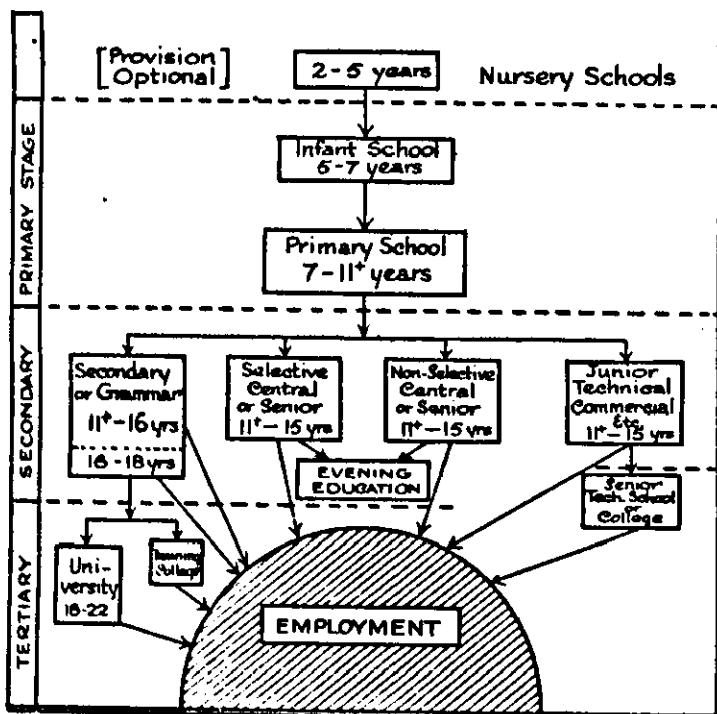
[Provision Optional]

2-5 years

Nursery Schools

PRIMARY STAGE

Infant School 5-7 years

Primary School 7-11+ years

SECONDARY

Secondary or Grammar 11+-16 yrs

16-18 yrs

Selective Central or Senior 11+-15 yrs

Non-Selective Central or Senior 11+-15 yrs

Junior Technical Commercial Etc. 11+-15 yrs

EVENING EDUCATION

Senior Tech. School or College

TERTIARY

University 18-22

Training College

EMPLOYMENT